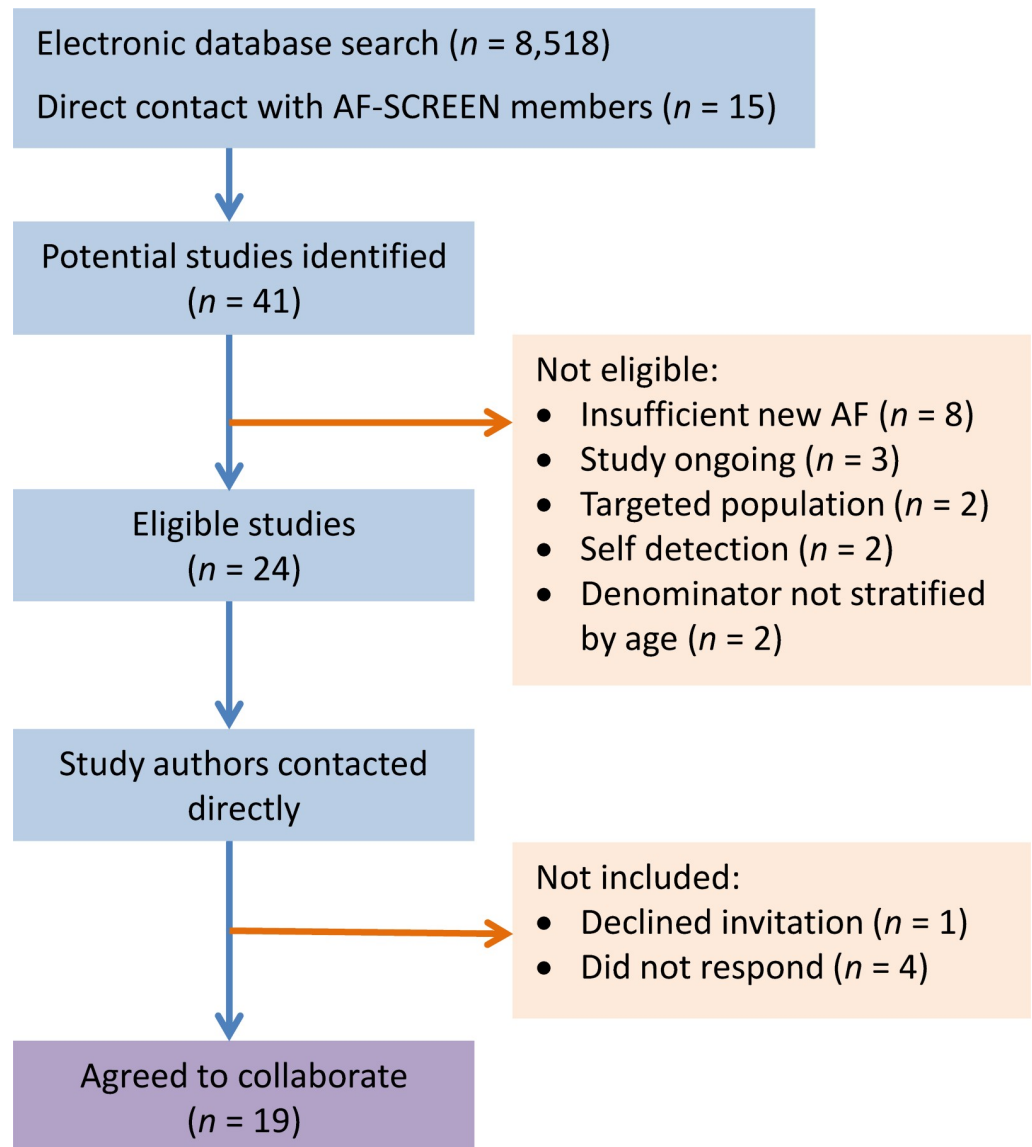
Electronic database search ($n$ = 8,518)

Direct contact with AF-SCREEN members ($n$ = 15)

Potential studies identified ($n$ = 41)

Not eligible:
- Insufficient new AF ($n$ = 8)
- Study ongoing ($n$ = 3)
- Targeted population ($n$ = 2)
- Self detection ($n$ = 2)
- Denominator not stratified by age ($n$ = 2)

Eligible studies ($n$ = 24)

Study authors contacted directly

Not included:
- Declined invitation ($n$ = 1)
- Did not respond ($n$ = 4)

Agreed to collaborate ($n$ = 19)